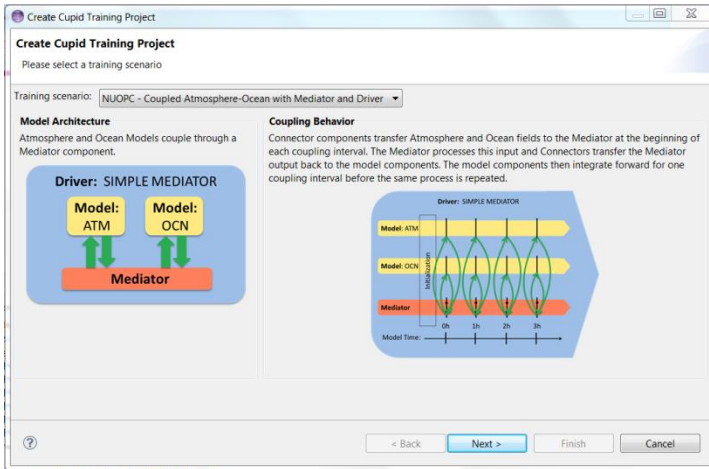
Create Cupid Training Project

Create Cupid Training Project

Please select a training scenario

Training scenario: NUOPC - Coupled Atmosphere-Ocean with Mediator and Driver

Model Architecture

Atmosphere and Ocean Models couple through a Mediator component.

Driver: SIMPLE MEDIATOR

Model: ATM

Model: OCN

Mediator

Coupling Behavior

Connector components transfer Atmosphere and Ocean fields to the Mediator at the beginning of each coupling interval. The Mediator processes this input and Connectors transfer the Mediator output back to the model components. The model components then integrate forward for one coupling interval before the same process is repeated.

Driver: SIMPLE MEDIATOR

Model: ATM

Model: OCN

Mediator

Initialization

0h

1h

2h

3h

Model Time:

?

< Back

Next >

Finish

Cancel